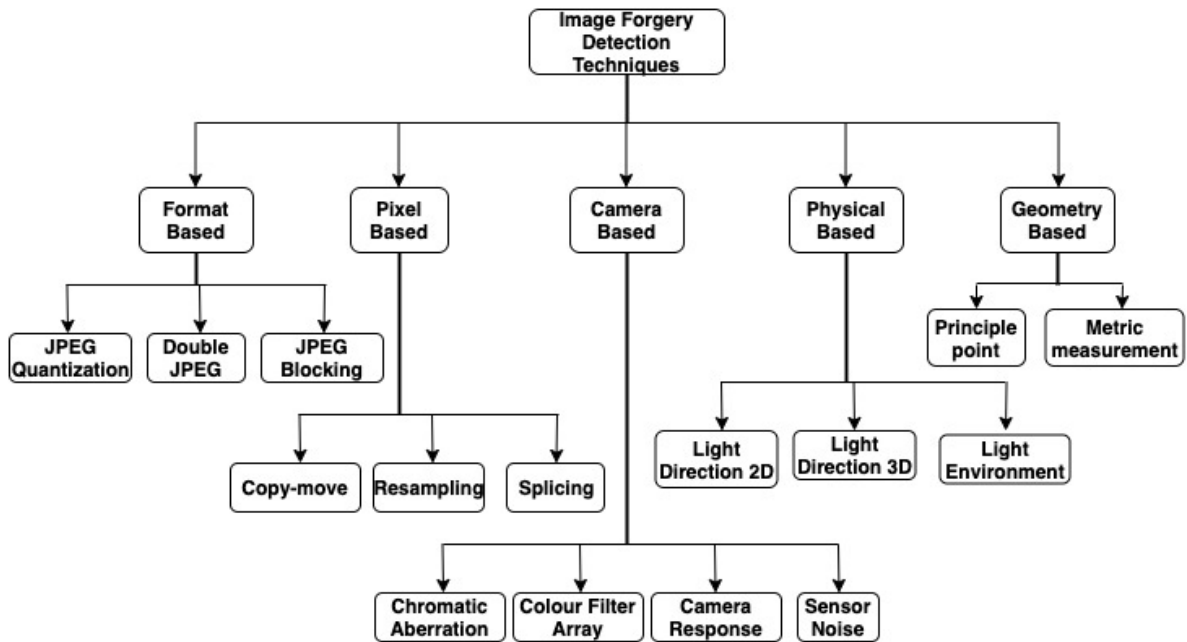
Image Forgery Detection Techniques

Format Based

Pixel Based

Camera Based

Physical Based

Geometry Based

JPEG Quantization

Double JPEG

JPEG Blocking

Principle point

Metric measurement

Light Direction 2D

Light Direction 3D

Light Environment

Copy-move

Resampling

Splicing

Chromatic Aberration

Colour Filter Array

Camera Response

Sensor Noise